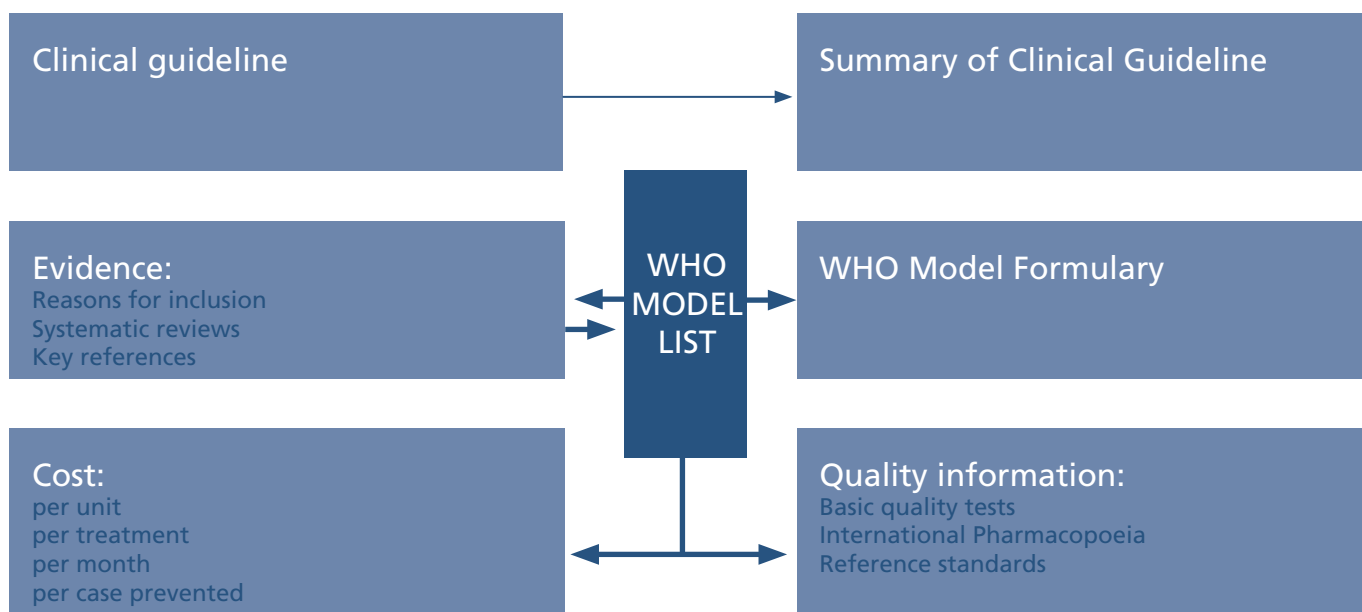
Clinical guideline

Summary of Clinical Guideline

Evidence:
Reasons for inclusion
Systematic reviews
Key references

WHO MODEL LIST

WHO Model Formulary

Cost:
per unit
per treatment
per month
per case prevented

Quality information:
Basic quality tests
International Pharmacopoeia
Reference standards